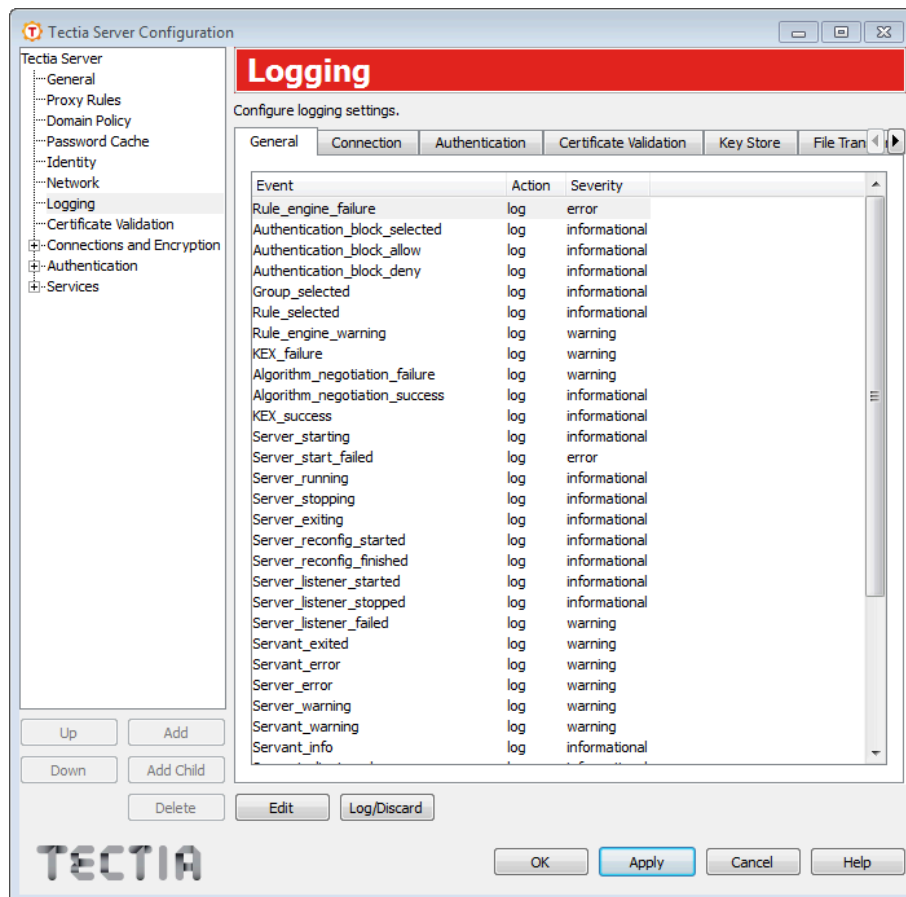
Tectia Server Configuration

Tectia Server
General
Proxy Rules
Domain Policy
Password Cache
Identity
Network
Logging
Certificate Validation
Connections and Encryption
Authentication
Services

Logging

Configure logging settings.

General | Connection | Authentication | Certificate Validation | Key Store | File Tran

| Event | Action | Severity |
|---|---|---|
| Rule_engine_failure | log | error |
| Authentication_block_selected | log | informational |
| Authentication_block_allow | log | informational |
| Authentication_block_deny | log | informational |
| Group_selected | log | informational |
| Rule_selected | log | informational |
| Rule_engine_warning | log | warning |
| KEX_failure | log | warning |
| Algorithm_negotiation_failure | log | warning |
| Algorithm_negotiation_success | log | informational |
| KEX_success | log | informational |
| Server_starting | log | informational |
| Server_start_failed | log | error |
| Server_running | log | informational |
| Server_stopping | log | informational |
| Server_exiting | log | informational |
| Server_reconfig_started | log | informational |
| Server_reconfig_finished | log | informational |
| Server_listener_started | log | informational |
| Server_listener_stopped | log | informational |
| Server_listener_failed | log | warning |
| Servant_exited | log | warning |
| Servant_error | log | warning |
| Server_error | log | warning |
| Server_warning | log | warning |
| Servant_warning | log | warning |
| Servant_info | log | informational |

Up Add
Down Add Child
Delete

Edit Log/Discard

TECTIA

OK Apply Cancel Help